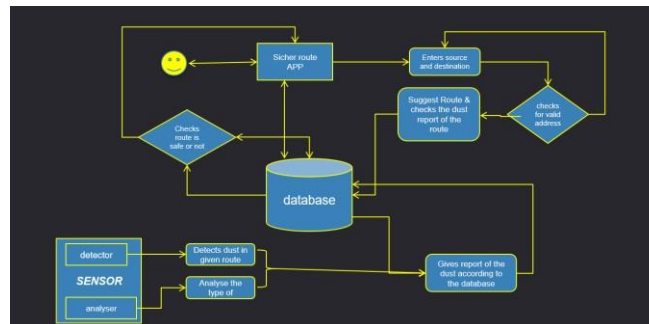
Sicher route APP

Enters source and destination

checks for valid address

Suggest Route & checks the dust report of the route

Checks route is safe or not

database

detector

SENSOR

analyser

Detects dust in given route

Analyse the type of

Gives report of the dust according to the database